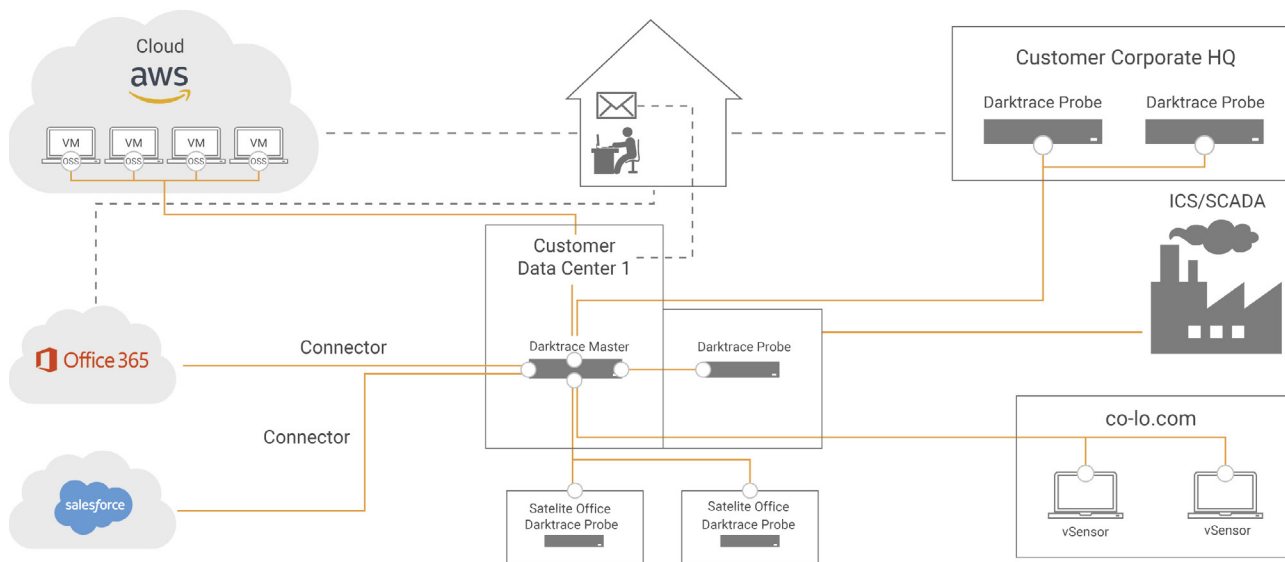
Cloud
aws
VM
OSS
VM
OSS
VM
OSS
VM
OSS

Customer Corporate HQ
Darktrace Probe
Darktrace Probe

ICS/SCADA

Customer Data Center 1
Darktrace Master
Darktrace Probe

Office 365
Connector

Connector
salesforce

Satelite Office Darktrace Probe
Satelite Office Darktrace Probe

co-lo.com
vSensor
vSensor